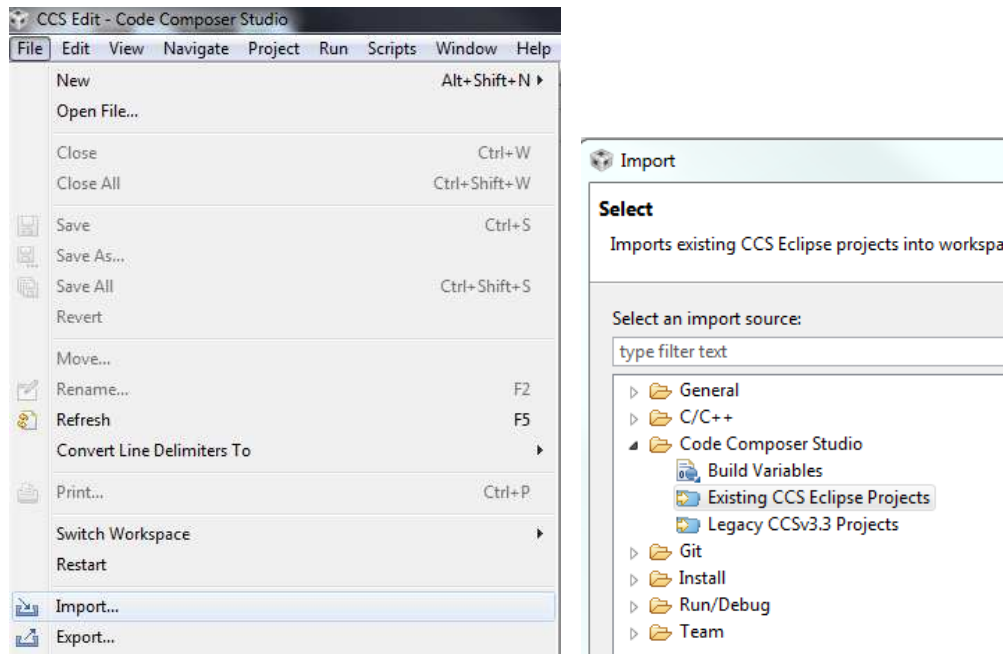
CCS Edit - Code Composer Studio

File Edit View Navigate Project Run Scripts Window Help

New Alt+Shift+N
Open File...
Close Ctrl+W
Close All Ctrl+Shift+W
Save Ctrl+S
Save As...
Save All Ctrl+Shift+S
Revert
Move...
Rename... F2
Refresh F5
Convert Line Delimiters To
Print... Ctrl+P
Switch Workspace
Restart
Import...
Export...

Import

Select

Imports existing CCS Eclipse projects into workspa

Select an import source:

type filter text

General
C/C++
Code Composer Studio
Build Variables
Existing CCS Eclipse Projects
Legacy CCSv3.3 Projects
Git
Install
Run/Debug
Team